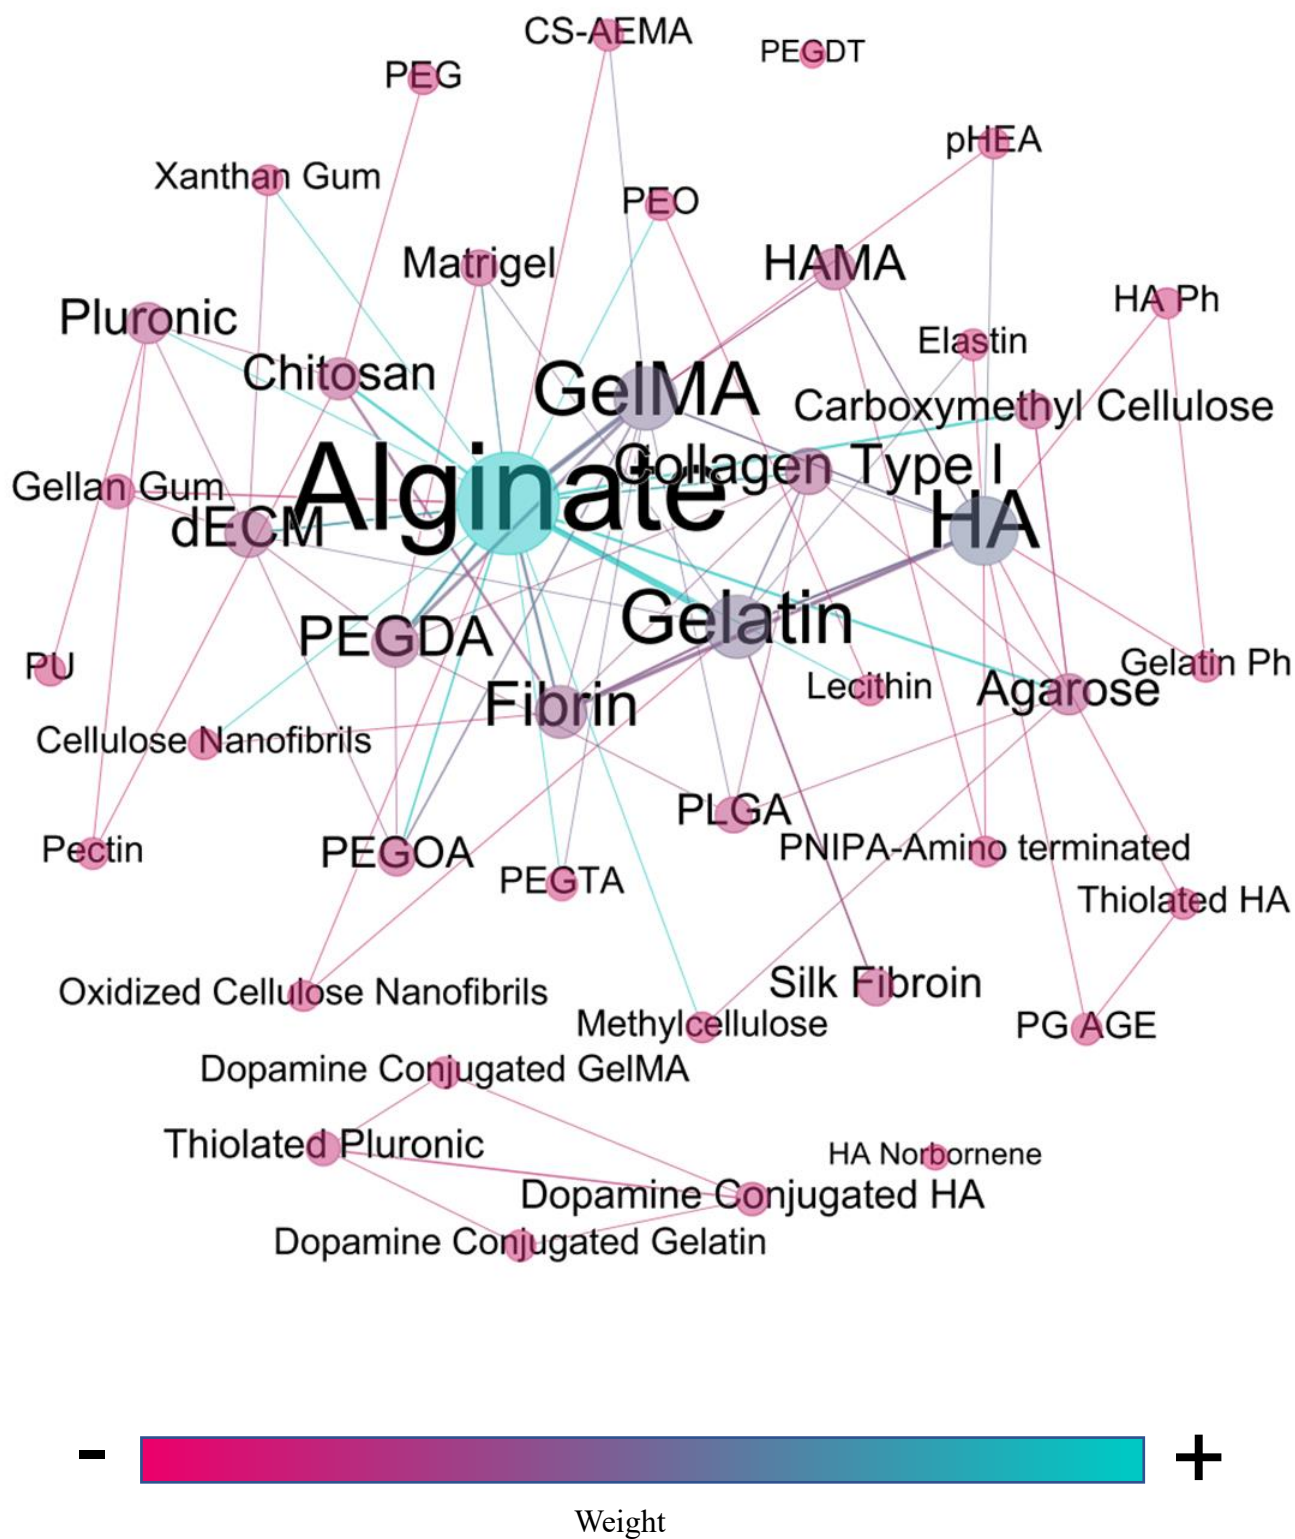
CS-AEMA
PEGDT
PEG
pHEA
Xanthan Gum
PEO
Matrigel
HAMA
HA Ph
Pluronic
Elastin
Chitosan
GelMA
Carboxymethyl Cellulose
Collagen Type I
Gellan Gum
Alginate
dECM
HA
Gelatin
PEGDA
PU
Lecithin
Agarose
Gelatin Ph
Fibrin
Cellulose Nanofibrils
PLGA
Pectin
PEGOA
PNIPA-Amino terminated
PEGTA
Thiolated HA
Silk Fibroin
Oxidized Cellulose Nanofibrils
Methylcellulose
PG AGE
Dopamine Conjugated GelMA
Thiolated Pluronic
HA Norbornene
Dopamine Conjugated HA
Dopamine Conjugated Gelatin
-
+
Weight